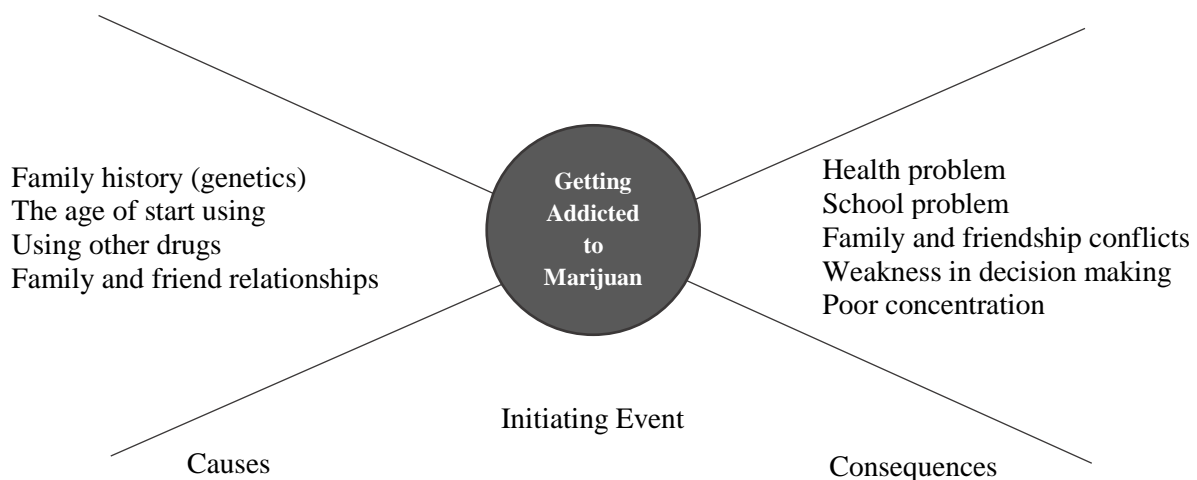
Family history (genetics)
The age of start using
Using other drugs
Family and friend relationships

Getting Addicted to Marijuan

Health problem
School problem
Family and friendship conflicts
Weakness in decision making
Poor concentration

Initiating Event

Causes

Consequences